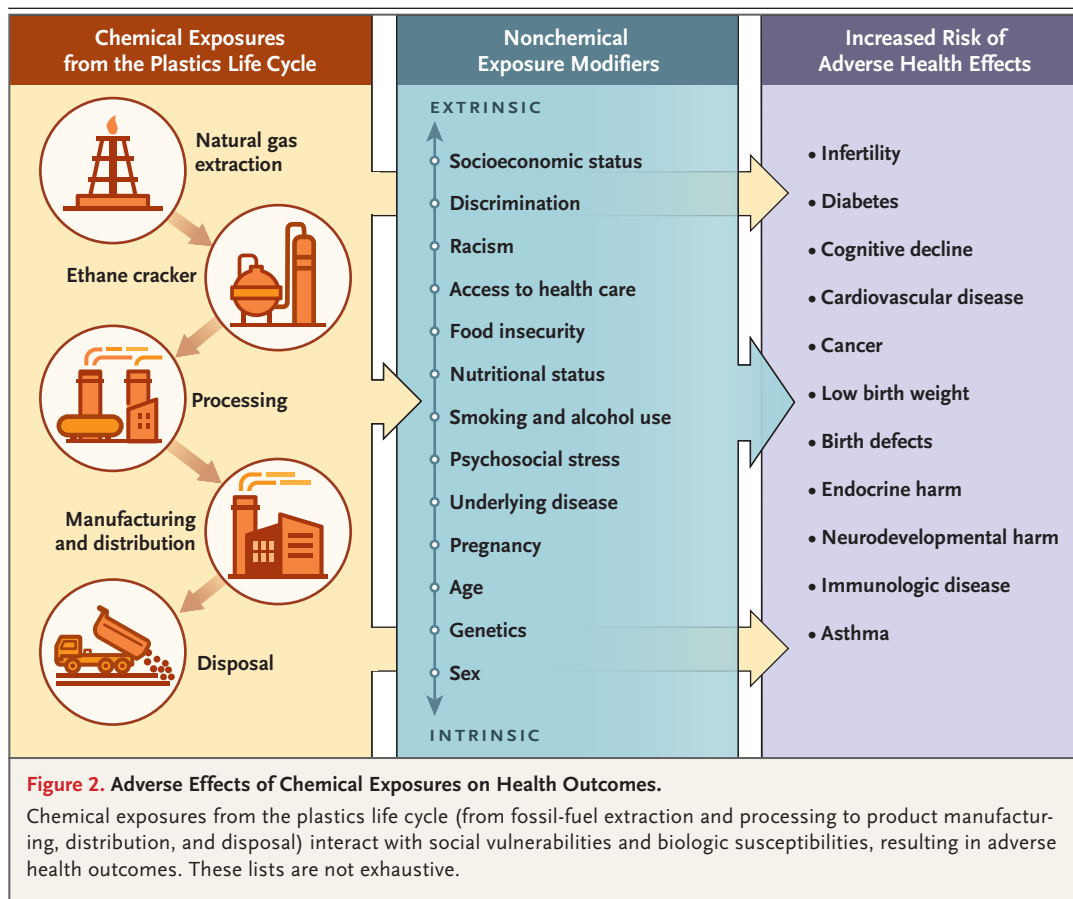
Chemical Exposures from the Plastics Life Cycle

Natural gas extraction

Ethane cracker

Processing

Manufacturing and distribution

Disposal

Nonchemical Exposure Modifiers

EXTRINSIC

Socioeconomic status
Discrimination
Racism
Access to health care
Food insecurity
Nutritional status
Smoking and alcohol use
Psychosocial stress
Underlying disease
Pregnancy
Age
Genetics
Sex

INTRINSIC

Increased Risk of Adverse Health Effects

• Infertility
• Diabetes
• Cognitive decline
• Cardiovascular disease
• Cancer
• Low birth weight
• Birth defects
• Endocrine harm
• Neurodevelopmental harm
• Immunologic disease
• Asthma

Figure 2. Adverse Effects of Chemical Exposures on Health Outcomes.

Chemical exposures from the plastics life cycle (from fossil-fuel extraction and processing to product manufacturing, distribution, and disposal) interact with social vulnerabilities and biologic susceptibilities, resulting in adverse health outcomes. These lists are not exhaustive.